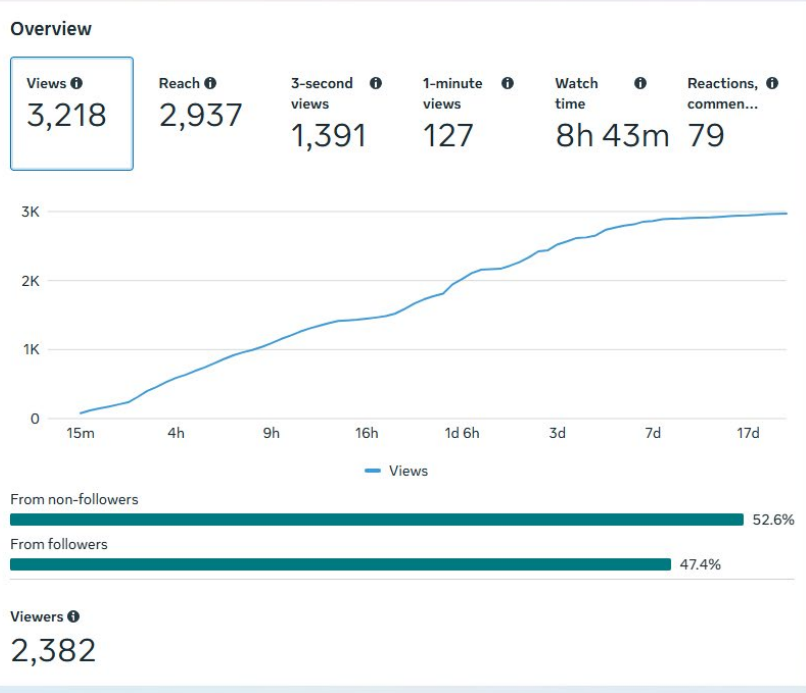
Overview

Views 3,218

Reach 2,937

3-second views 1,391

1-minute views 127

Watch time 8h 43m

Reactions, commen... 79

3K
2K
1K
0

15m 4h 9h 16h 1d 6h 3d 7d 17d

Views

From non-followers
52.6%

From followers
47.4%

Viewers
2,382